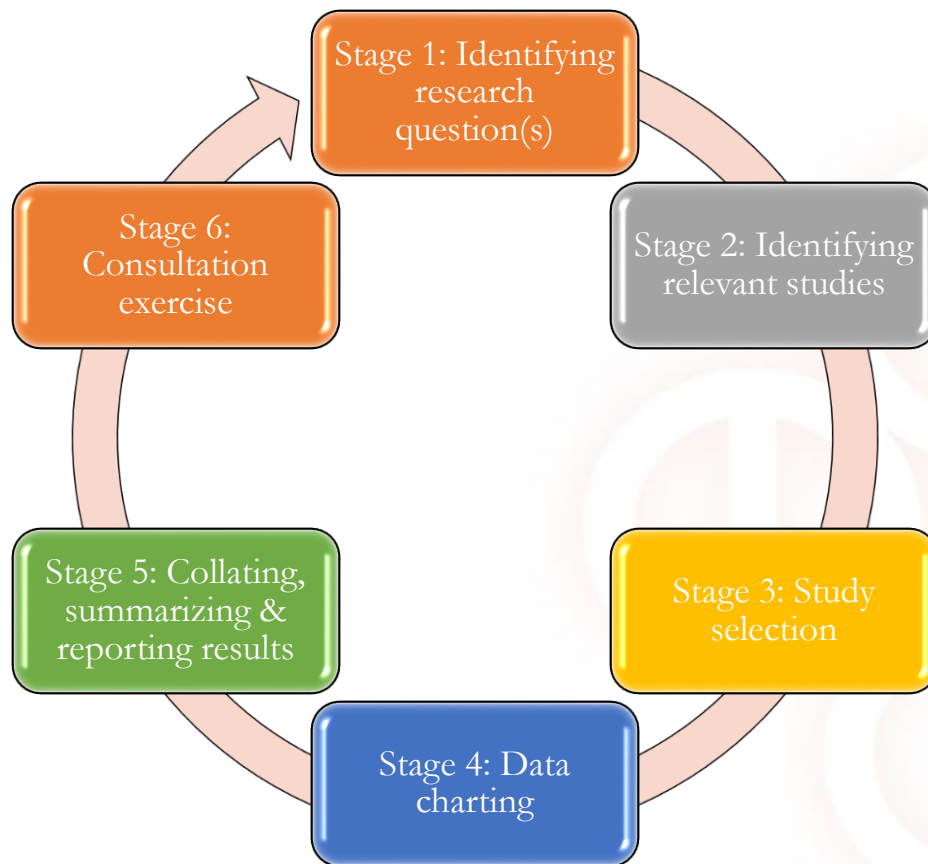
Stage 1: Identifying research question(s)

Stage 2: Identifying relevant studies

Stage 3: Study selection

Stage 4: Data charting

Stage 5: Collating, summarizing & reporting results

Stage 6: Consultation exercise